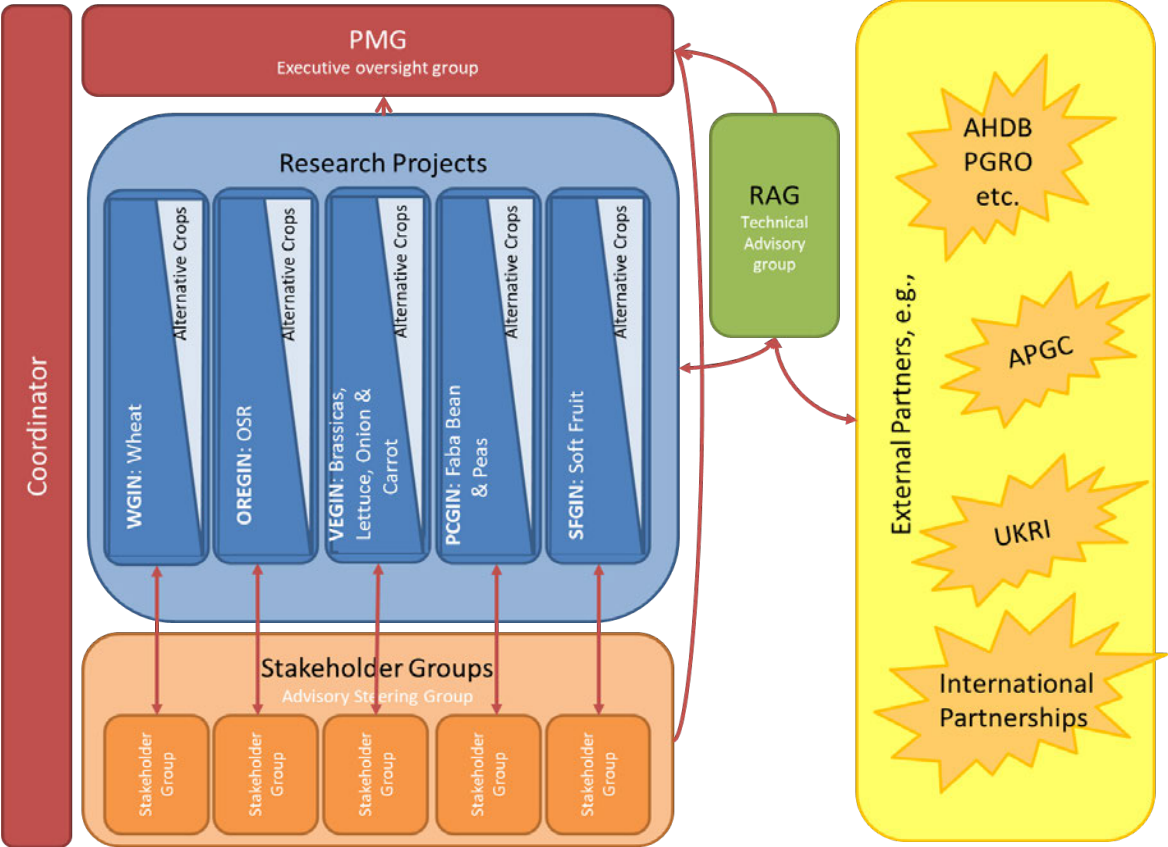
Coordinator

PMG
Executive oversight group

Research Projects

WGIN: Wheat
Alternative Crops

OREGIN: OSR
Alternative Crops

VEGIN: Brassicas, Lettuce, Onion & Carrot
Alternative Crops

PCGIN: Faba Bean & Peas
Alternative Crops

SFGIN: Soft Fruit
Alternative Crops

RAG
Technical Advisory group

Stakeholder Groups
Advisory Steering Group

Stakeholder Group

Stakeholder Group

Stakeholder Group

Stakeholder Group

Stakeholder Group

External Partners, e.g.,

AHDB
PGRO
etc.

APGC

UKRI

International Partnerships